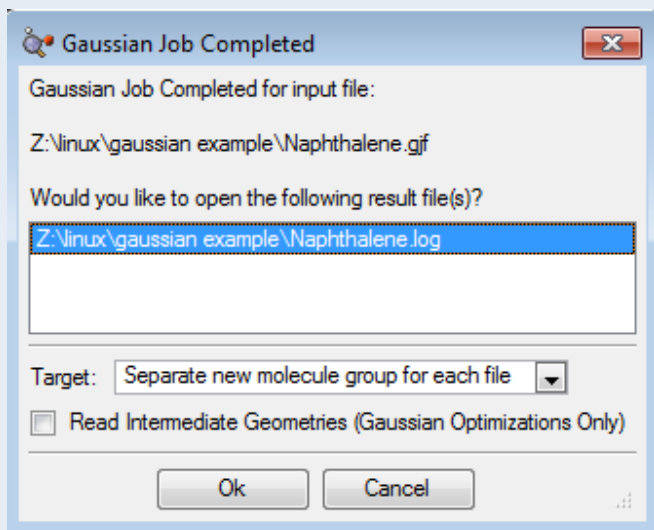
Gaussian Job Completed

Gaussian Job Completed for input file:

Z:\linux\gaussian example\Naphthalene.gjf

Would you like to open the following result file(s)?

Z:\linux\gaussian example\Naphthalene.log

Target: Separate new molecule group for each file

Read Intermediate Geometries (Gaussian Optimizations Only)

Ok Cancel